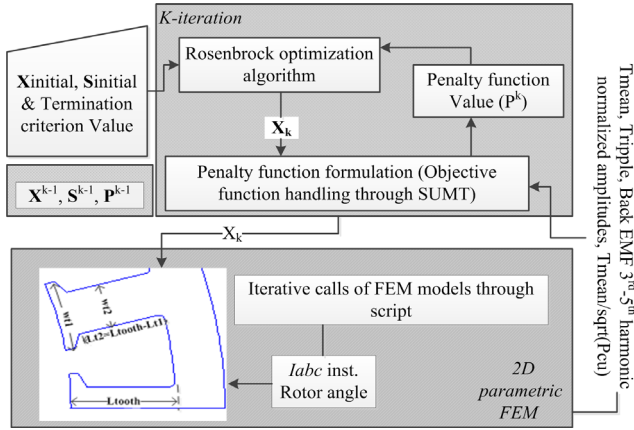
K-iteration

Xinitial, Sinitial & Termination criterion Value

Rosenbrock optimization algorithm

Penalty function Value ($P^k$)

$X_k$

Penalty function formulation (Objective function handling through SUMT)

$X^{k-1}$, $S^{k-1}$, $P^{k-1}$

Tmean, Tripple, Back EMF $3^{rd}$-$5^{th}$ harmonic normalized amplitudes, Tmean/sqrt(Pcu)

$X_k$

wt1

wt2

(Lt2=Ltooth-Lt1)

Ltooth

Iterative calls of FEM models through script

Iabc inst. Rotor angle

2D parametric FEM